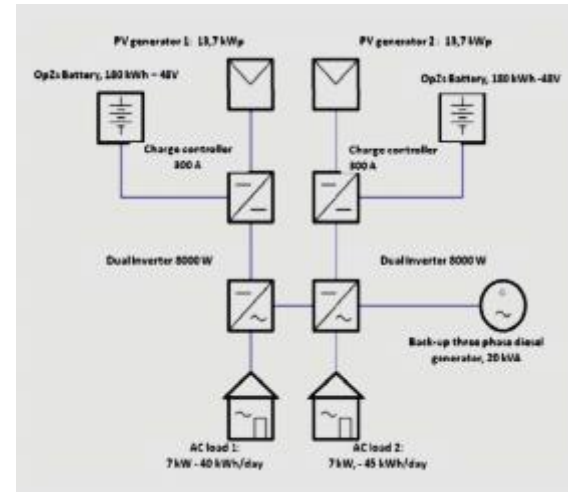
PV generator 1: 13,7 kWp

PV generator 2: 13,7 kWp

OpZs Battery, 180 kWh – 48V

OpZs Battery, 180 kWh -48V

Charge controller 300 A

Charge controller 300 A

DualInverter 8000 W

DualInverter 8000 W

Back-up three phase diesel generator, 20 kVA

AC load 1: 7 kW - 40 kWh/day

AC load 2: 7 kW, - 45 kWh/day